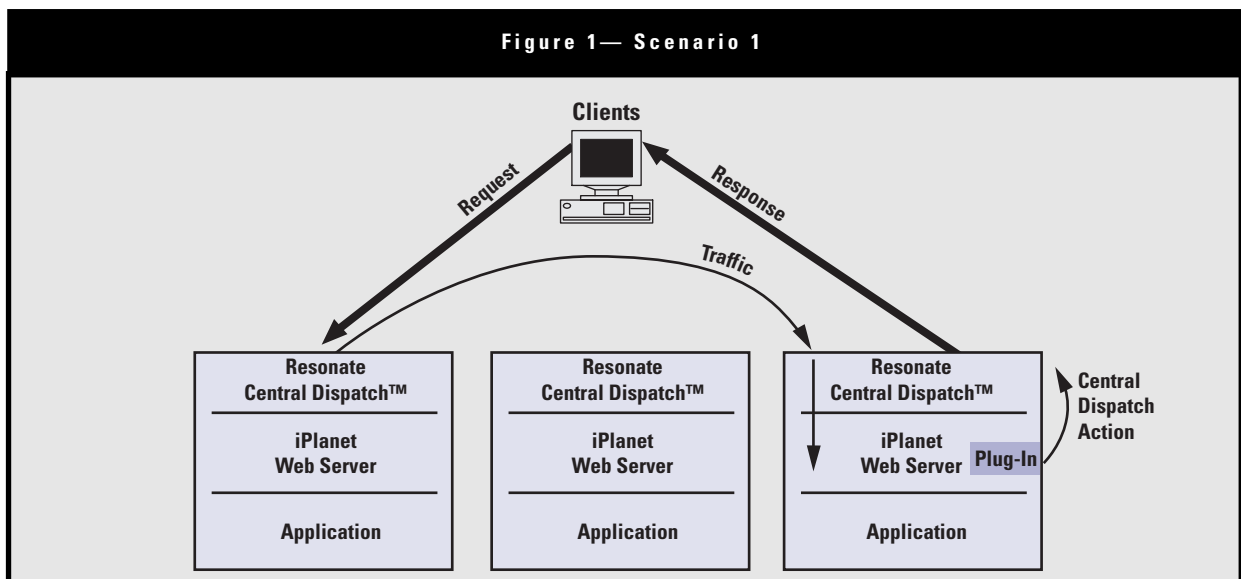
Figure 1— Scenario 1

Clients

Request

Response

Traffic

Resonate Central Dispatch™

iPlanet Web Server

Application

Resonate Central Dispatch™

iPlanet Web Server

Application

Resonate Central Dispatch™

iPlanet Web Server

Plug-In

Application

Central Dispatch Action